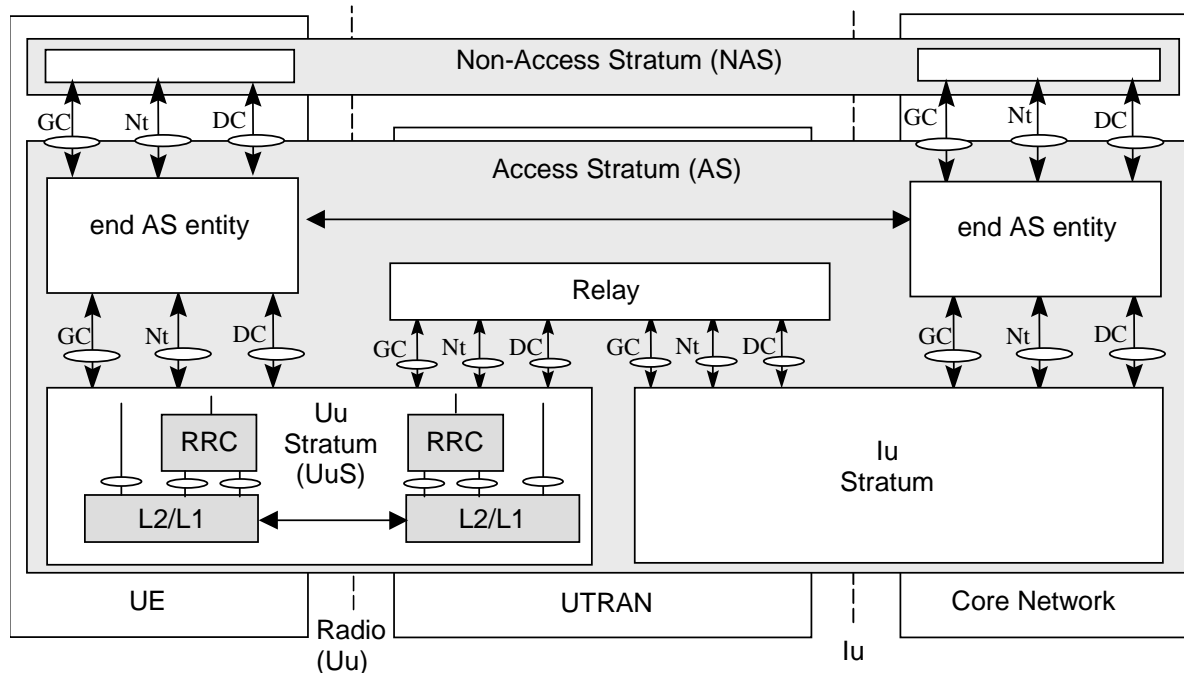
Non-Access Stratum (NAS)

GC Nt DC

GC Nt DC

Access Stratum (AS)

end AS entity

end AS entity

Relay

GC Nt DC

GC Nt DC

GC Nt DC

GC Nt DC

Uu Stratum (UuS)

RRC

RRC

L2/L1

L2/L1

Iu Stratum

UE

UTRAN

Core Network

Radio (Uu)

Iu